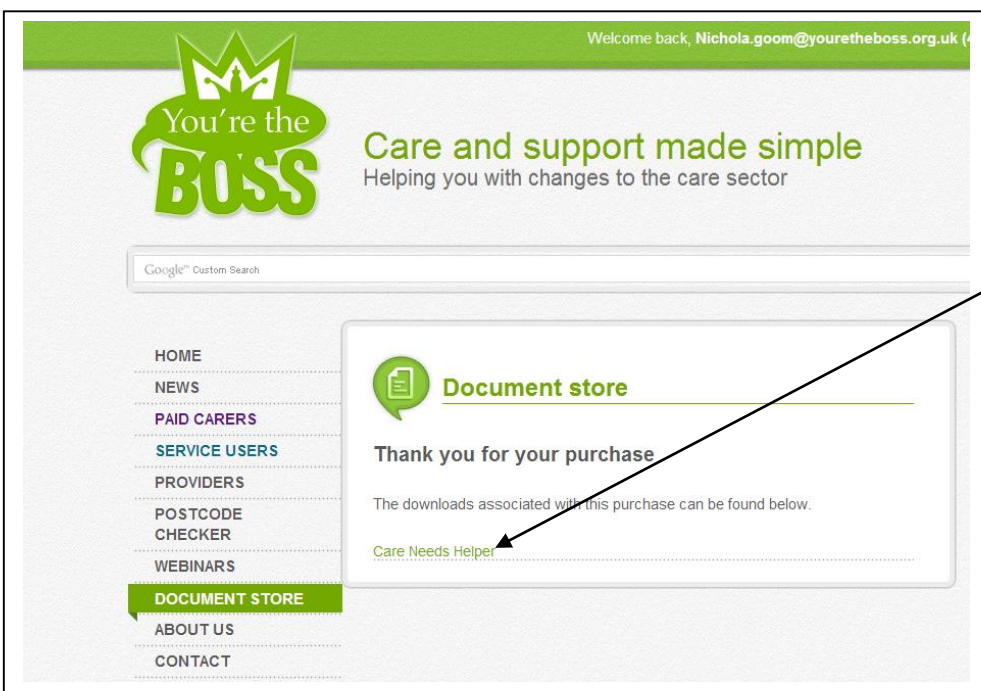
Welcome back, Nichola.goom@youretheboss.org.uk ([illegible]

You're the BOSS

Care and support made simple
Helping you with changes to the care sector

Google™ Custom Search

HOME
NEWS
PAID CARERS
SERVICE USERS
PROVIDERS
POSTCODE CHECKER
WEBINARS
DOCUMENT STORE
ABOUT US
CONTACT

Document store

Thank you for your purchase

The downloads associated with this purchase can be found below.

Care Needs Helper